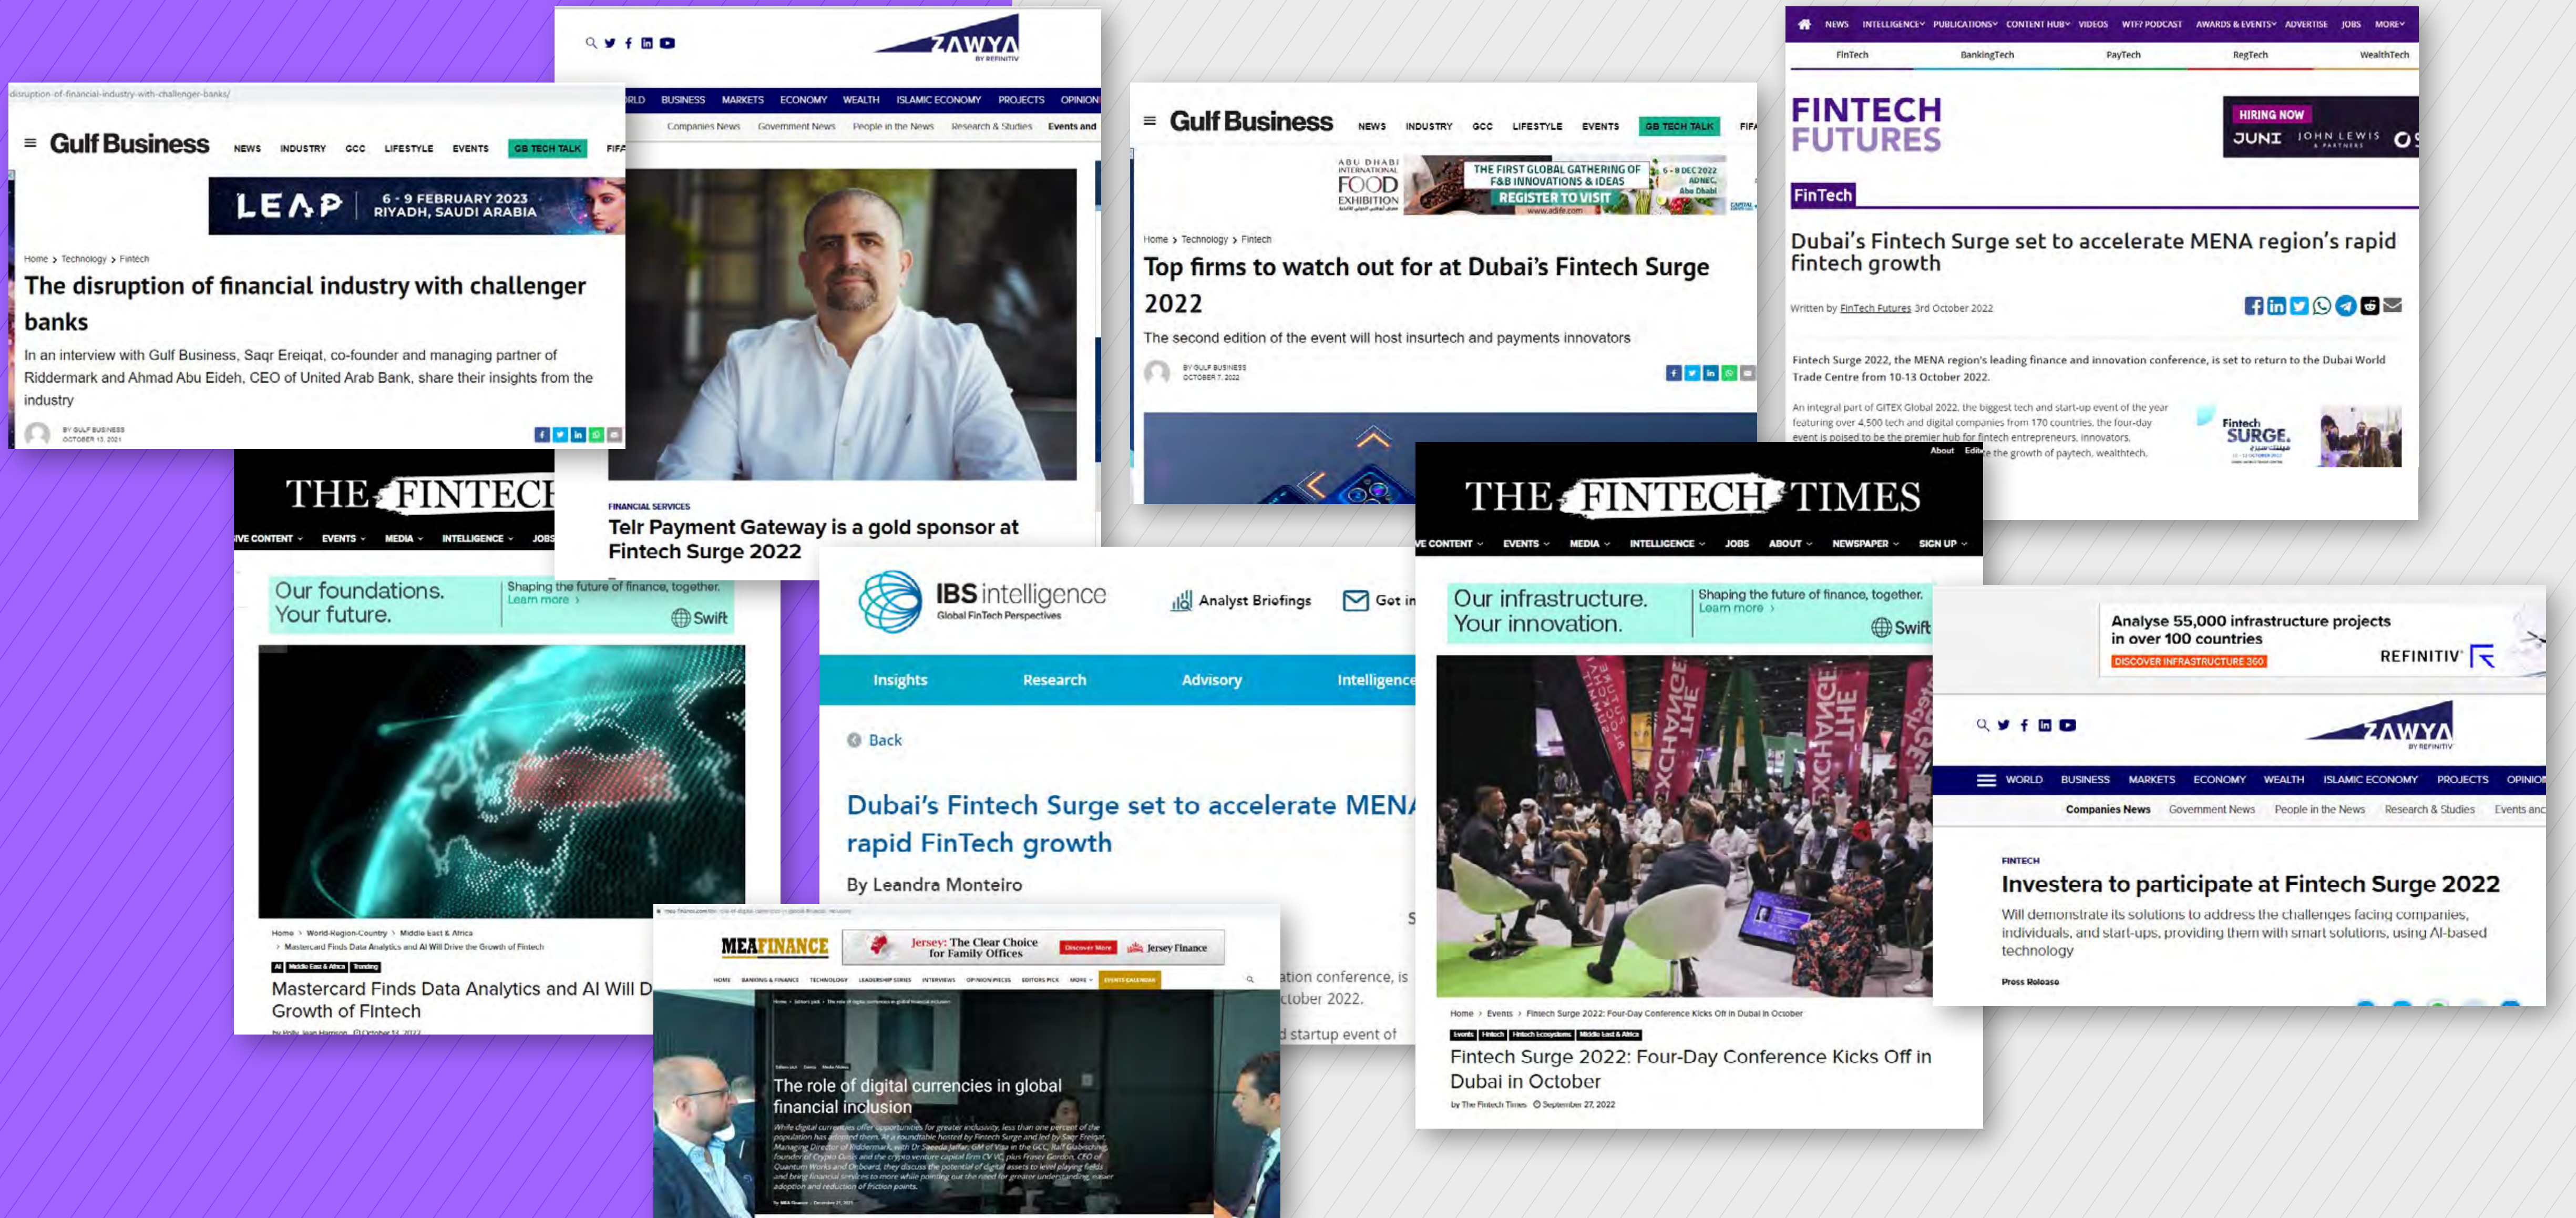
disruption-of-financial-industry-with-challenger-banks/

Gulf Business NEWS INDUSTRY GCC LIFESTYLE EVENTS GB TECH TALK FIFA

LEAP 6 - 9 FEBRUARY 2023 RIYADH, SAUDI ARABIA

Home > Technology > Fintech

The disruption of financial industry with challenger banks

In an interview with Gulf Business, Saqr Ereiqat, co-founder and managing partner of Riddermark and Ahmad Abu Eideh, CEO of United Arab Bank, share their insights from the industry

BY GULF BUSINESS OCTOBER 13, 2021

ZAWYA BY REFINITIV

WORLD BUSINESS MARKETS ECONOMY WEALTH ISLAMIC ECONOMY PROJECTS OPINION

Companies News Government News People in the News Research & Studies Events and

FINANCIAL SERVICES

Telr Payment Gateway is a gold sponsor at Fintech Surge 2022

Gulf Business NEWS INDUSTRY GCC LIFESTYLE EVENTS GB TECH TALK FIFA

ABU DHABI INTERNATIONAL FOOD EXHIBITION THE FIRST GLOBAL GATHERING OF F&B INNOVATIONS & IDEAS REGISTER TO VISIT 6 - 8 DEC 2022 ADNEC, Abu Dhabi

Home > Technology > Fintech

Top firms to watch out for at Dubai's Fintech Surge 2022

The second edition of the event will host insurtech and payments innovators

BY GULF BUSINESS OCTOBER 7, 2022

NEWS INTELLIGENCE PUBLICATIONS CONTENT HUB VIDEOS WTF? PODCAST AWARDS & EVENTS ADVERTISE JOBS MORE

FinTech BankingTech PayTech RegTech WealthTech

FINTECH FUTURES

HIRING NOW JUNI JOHN LEWIS & PARTNERS

FinTech

Dubai's Fintech Surge set to accelerate MENA region's rapid fintech growth

Written by FinTech Futures 3rd October 2022

Fintech Surge 2022, the MENA region's leading finance and innovation conference, is set to return to the Dubai World Trade Centre from 10-13 October 2022.

An integral part of GITEX Global 2022, the biggest tech and start-up event of the year featuring over 4,500 tech and digital companies from 170 countries, the four-day event is poised to be the premier hub for fintech entrepreneurs, innovators, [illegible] the growth of paytech, wealthtech,

Fintech SURGE

THE FINTECH

IVE CONTENT EVENTS MEDIA INTELLIGENCE JOBS

Our foundations. Your future. Shaping the future of finance, together. Learn more Swift

Home > World-Region-Country > Middle East & Africa > Mastercard Finds Data Analytics and AI Will Drive the Growth of Fintech

AI Middle East & Africa Trending

Mastercard Finds Data Analytics and AI Will D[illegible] Growth of Fintech

IBS intelligence Global FinTech Perspectives

Analyst Briefings Get in

Insights Research Advisory Intelligence

Back

Dubai's Fintech Surge set to accelerate MEN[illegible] rapid FinTech growth

By Leandra Monteiro

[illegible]ation conference, is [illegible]ctober 2022.

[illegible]d startup event of

About Edit

THE FINTECH TIMES

VE CONTENT EVENTS MEDIA INTELLIGENCE JOBS ABOUT NEWSPAPER SIGN UP

Our infrastructure. Your innovation. Shaping the future of finance, together. Learn more Swift

Home > Events > Fintech Surge 2022: Four-Day Conference Kicks Off in Dubai in October

Events Fintech Fintech Ecosystems Middle East & Africa

Fintech Surge 2022: Four-Day Conference Kicks Off in Dubai in October

by The Fintech Times September 27, 2022

MEAFINANCE

Jersey: The Clear Choice for Family Offices Discover More Jersey Finance

The role of digital currencies in global financial inclusion

Analyse 55,000 infrastructure projects in over 100 countries

DISCOVER INFRASTRUCTURE 360

REFINITIV

ZAWYA BY REFINITIV

WORLD BUSINESS MARKETS ECONOMY WEALTH ISLAMIC ECONOMY PROJECTS OPINION

Companies News Government News People in the News Research & Studies Events and

FINTECH

Investera to participate at Fintech Surge 2022

Will demonstrate its solutions to address the challenges facing companies, individuals, and start-ups, providing them with smart solutions, using AI-based technology

Press Release